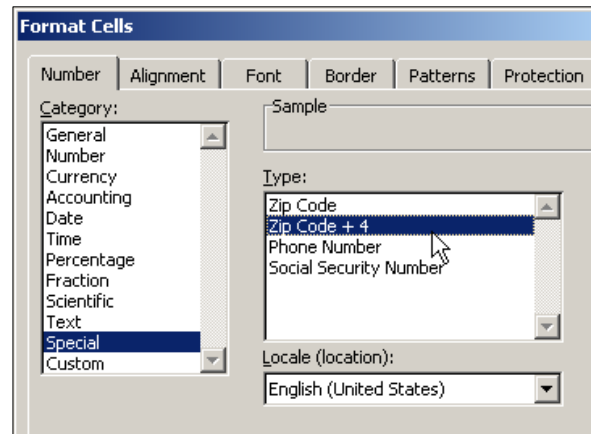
Format Cells

Number
Alignment
Font
Border
Patterns
Protection

Category:
General
Number
Currency
Accounting
Date
Time
Percentage
Fraction
Scientific
Text
Special
Custom

Sample

Type:
Zip Code
Zip Code + 4
Phone Number
Social Security Number

Locale (location):
English (United States)